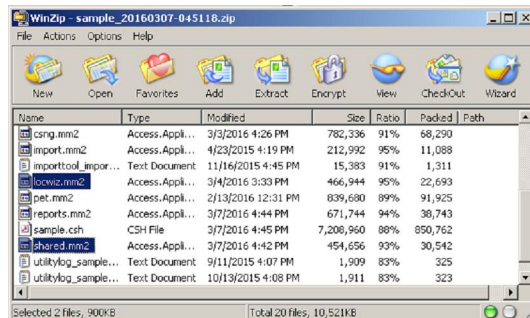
WinZip - sample_20160307-045118.zip

File Actions Options Help

New Open Favorites Add Extract Encrypt View CheckOut Wizard

| Name | Type | Modified | Size | Ratio | Packed | Path |
|---|---|---|---|---|---|---|
| csng.mm2 | Access.Appli... | 3/3/2016 4:26 PM | 782,336 | 91% | 68,290 | |
| import.mm2 | Access.Appli... | 4/23/2015 4:19 PM | 212,992 | 95% | 11,088 | |
| importtool_impor... | Text Document | 11/16/2015 4:45 PM | 15,383 | 91% | 1,311 | |
| locwiz.mm2 | Access.Appli... | 3/4/2016 3:33 PM | 466,944 | 95% | 22,693 | |
| pet.mm2 | Access.Appli... | 2/13/2016 12:31 PM | 839,680 | 89% | 91,925 | |
| reports.mm2 | Access.Appli... | 3/7/2016 4:44 PM | 671,744 | 94% | 38,743 | |
| sample.csh | CSH File | 3/7/2016 4:45 PM | 7,208,960 | 88% | 850,762 | |
| shared.mm2 | Access.Appli... | 3/7/2016 4:42 PM | 454,656 | 93% | 30,542 | |
| utilitylog_sample... | Text Document | 9/11/2015 4:07 PM | 1,909 | 83% | 325 | |
| utilitylog_sample... | Text Document | 10/13/2015 4:08 PM | 1,911 | 83% | 323 | |

Selected 2 files, 900KB Total 20 files, 10,521KB